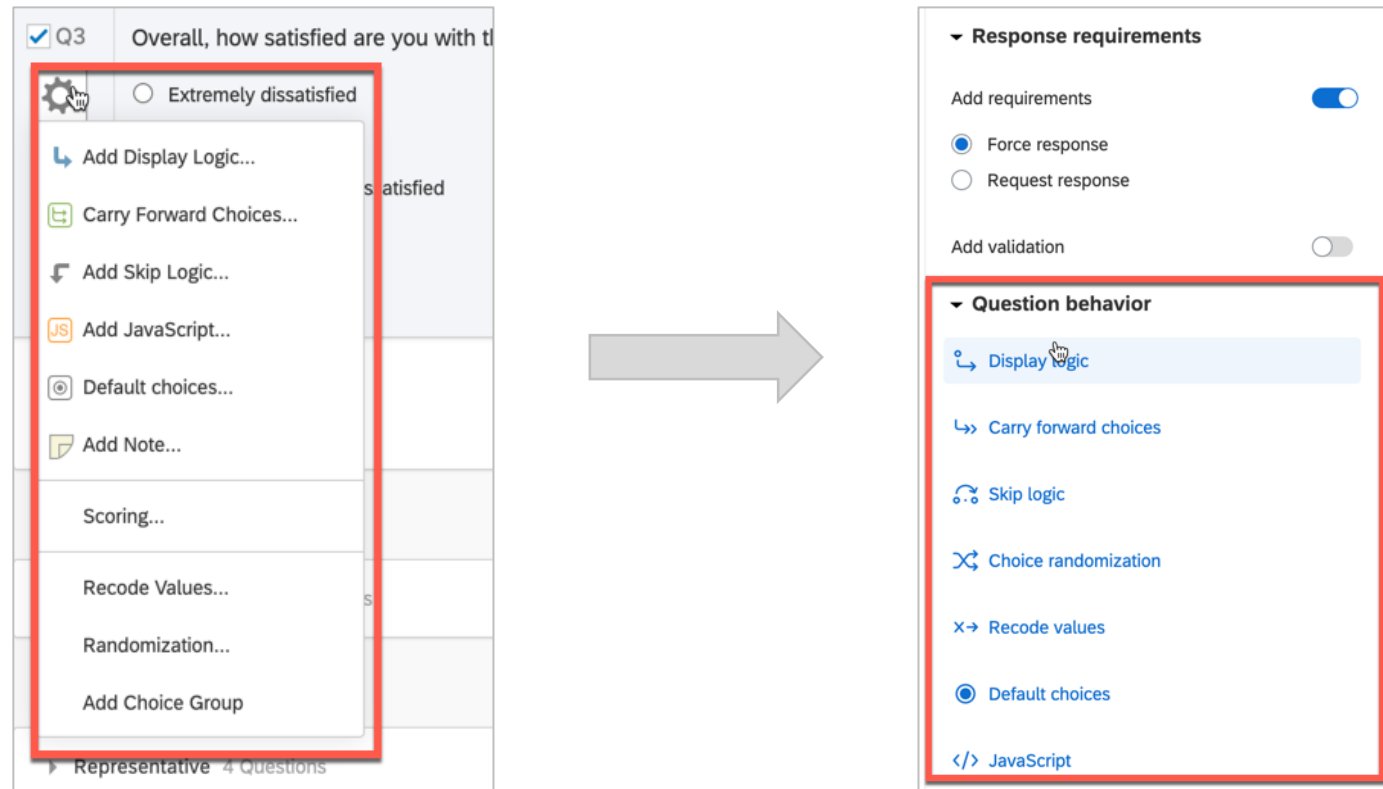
Q3 Overall, how satisfied are you with th

Extremely dissatisfied

satisfied

Add Display Logic...

Carry Forward Choices...

Add Skip Logic...

JS Add JavaScript...

Default choices...

Add Note...

Scoring...

Recode Values...

Randomization...

Add Choice Group

Representative 4 Questions

Response requirements

Add requirements

Force response

Request response

Add validation

Question behavior

Display logic

Carry forward choices

Skip logic

Choice randomization

Recode values

Default choices

JavaScript